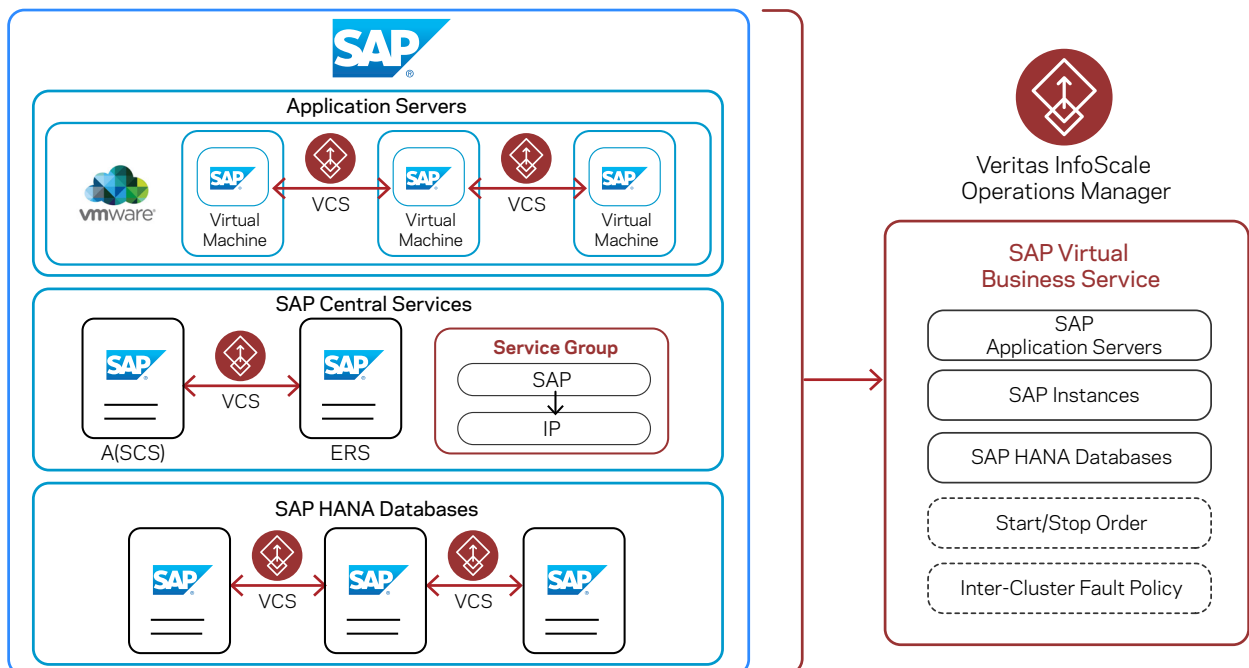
SAP

Application Servers

vmware

SAP
Virtual Machine

VCS

SAP
Virtual Machine

VCS

SAP
Virtual Machine

SAP Central Services

SAP

VCS

SAP

A(SCS)

ERS

Service Group

SAP

IP

SAP HANA Databases

SAP

VCS

SAP

VCS

SAP

Veritas InfoScale Operations Manager

SAP Virtual Business Service

SAP Application Servers

SAP Instances

SAP HANA Databases

Start/Stop Order

Inter-Cluster Fault Policy